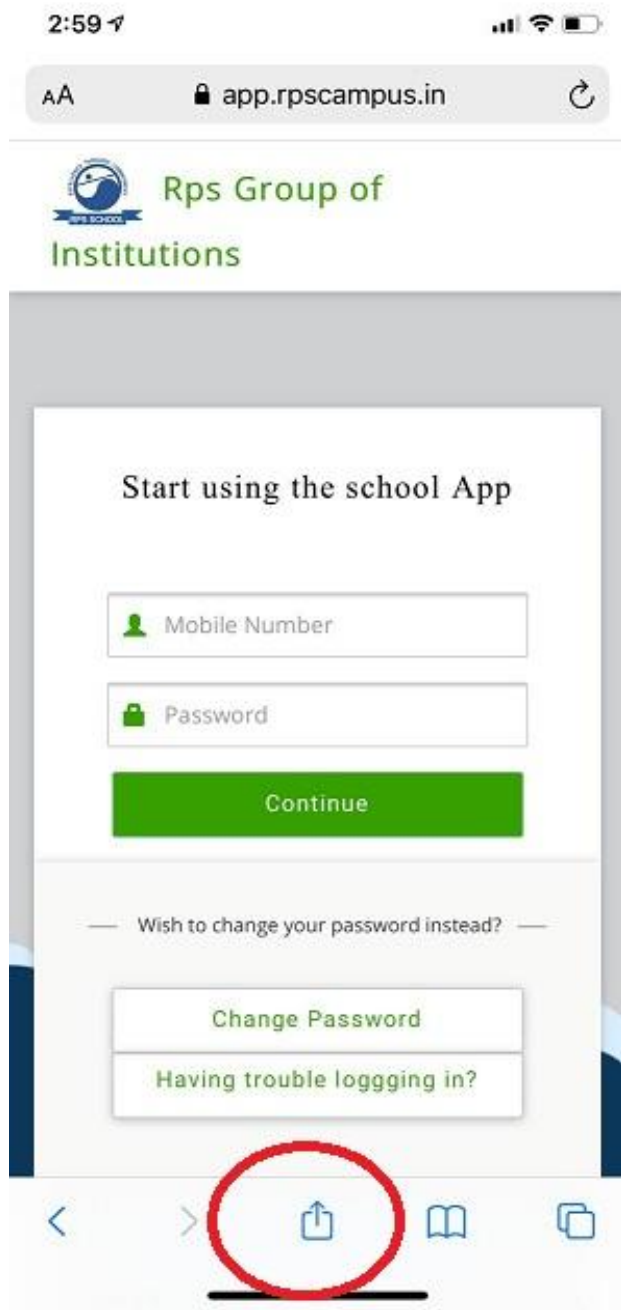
2:59

AA app.rpscampus.in

RPS SCHOOL

Rps Group of Institutions

Start using the school App

Mobile Number

Password

Continue

— Wish to change your password instead? —

Change Password

Having trouble loggging in?